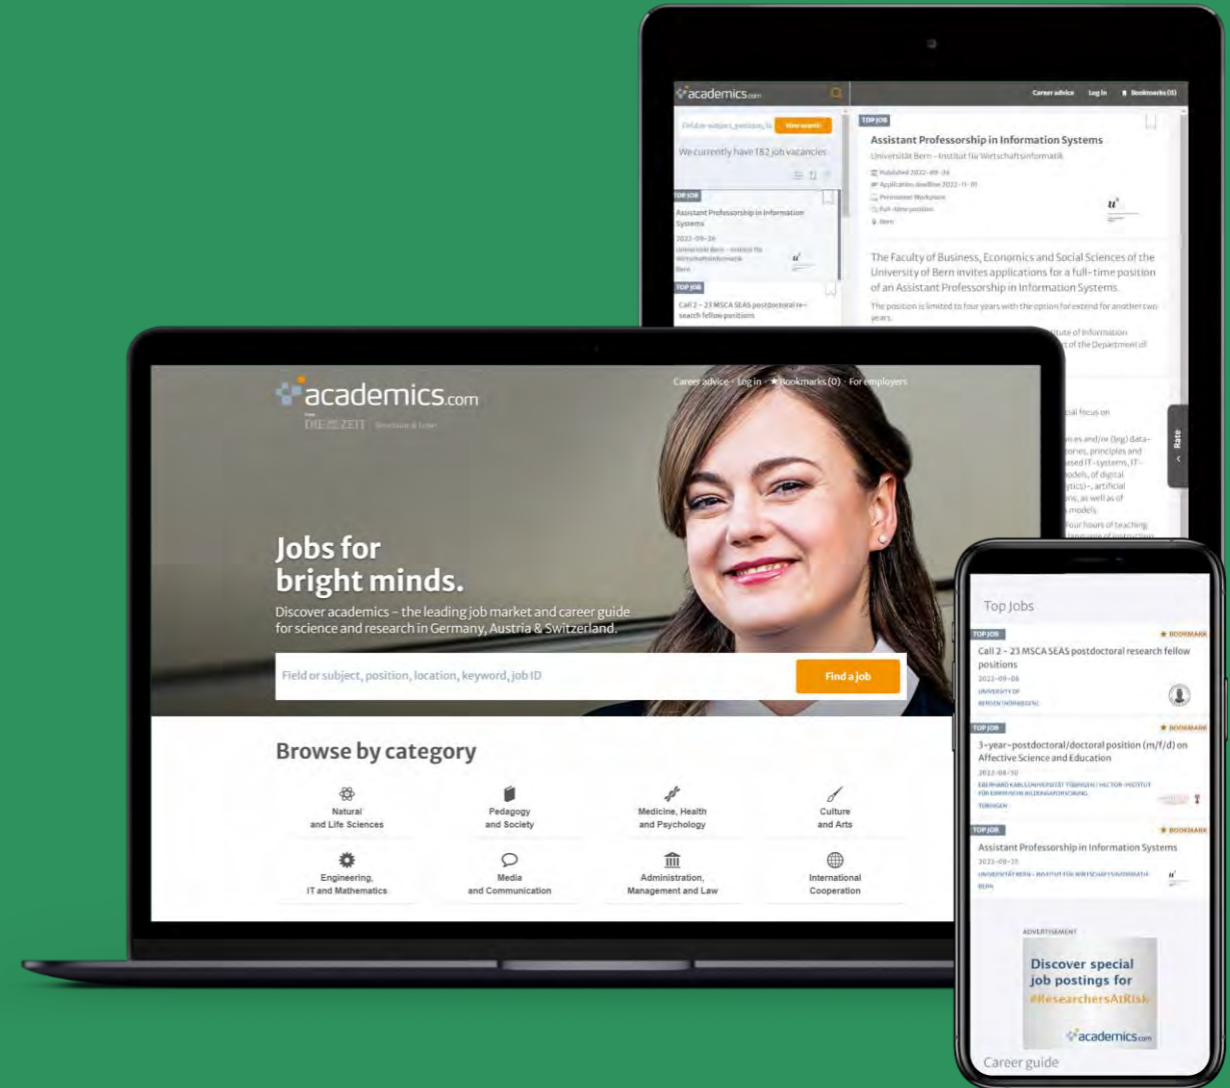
academics.com

Career advice Log in Bookmarks (0)

Field or subject, position, lo View search

We currently have 182 job vacancies

TOP JOB

Assistant Professorship in Information Systems

2022-09-26

Universität Bern – Institut für Wirtschaftsinformatik

Bern

TOP JOB

Call 2 – 23 MSCA SEAS postdoctoral research fellow positions

TOP JOB

Assistant Professorship in Information Systems

Universität Bern – Institut für Wirtschaftsinformatik

Published 2022-09-26

Application deadline 2022-11-01

Permanent Workplace

Full-time position

Bern

The Faculty of Business, Economics and Social Sciences of the University of Bern invites applications for a full-time position of an Assistant Professorship in Information Systems.

The position is limited to four years with the option for extend for another two years.

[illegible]

Rate

academics.com

DIE ZEIT

Career advice · Log in · ★ Bookmarks (0) · For employers

Jobs for bright minds.

Discover academics – the leading job market and career guide for science and research in Germany, Austria & Switzerland.

Field or subject, position, location, keyword, job ID

Find a job

Browse by category

Natural and Life Sciences

Pedagogy and Society

Medicine, Health and Psychology

Culture and Arts

Engineering, IT and Mathematics

Media and Communication

Administration, Management and Law

International Cooperation

Top Jobs

TOP JOB

★ BOOKMARK

Call 2 - 23 MSCA SEAS postdoctoral research fellow positions

2022-09-08

UNIVERSITY OF BERGEN (NORWEGEN)

TOP JOB

★ BOOKMARK

3-year-postdoctoral/doctoral position (m/f/d) on Affective Science and Education

2022-08-30

EBERHARD KARLS UNIVERSITÄT TÜBINGEN / HECTOR-INSTITUT FÜR EMPIRISCHE BILDUNGSFORSCHUNG

TÜBINGEN

TOP JOB

★ BOOKMARK

Assistant Professorship in Information Systems

2022-09-26

UNIVERSITÄT BERN – INSTITUT FÜR WIRTSCHAFTSINFORMATIK

BERN

ADVERTISEMENT

Discover special job postings for #ResearchersAtRisk

academics.com

Career guide